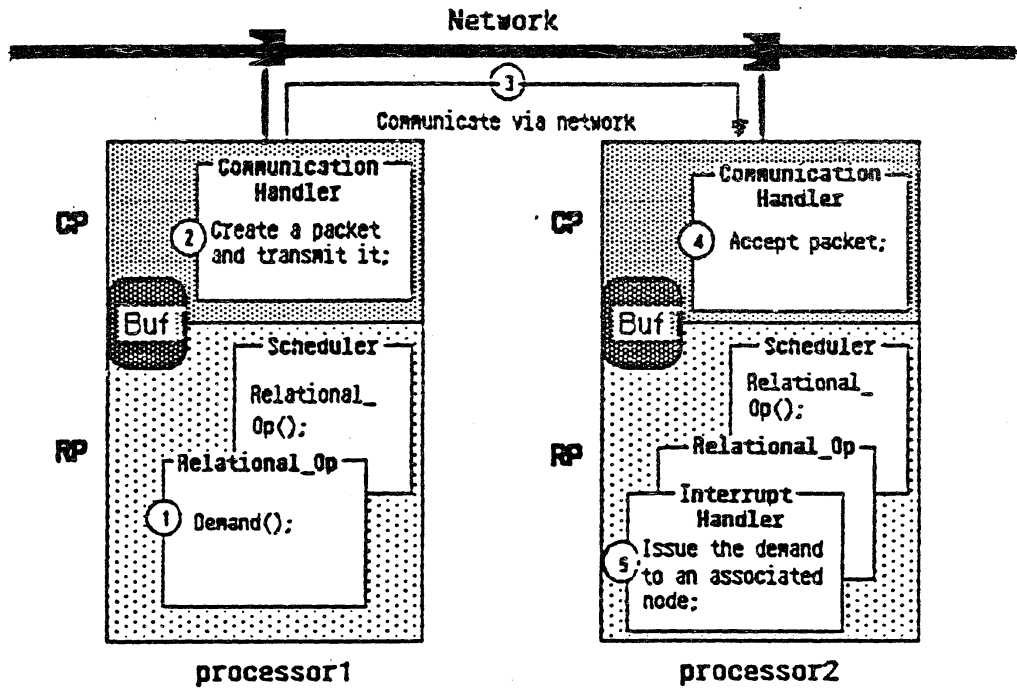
Network

3
Communicate via network

CP
Communication Handler
2 Create a packet and transmit it;

Buf

Scheduler
Relational_ Op();

RP
Relational_Op
1 Demand();

processor1

CP
Communication Handler
4 Accept packet;

Buf

Scheduler
Relational_ Op();

RP
Relational_Op
Interrupt Handler
5 Issue the demand to an associated node;

processor2